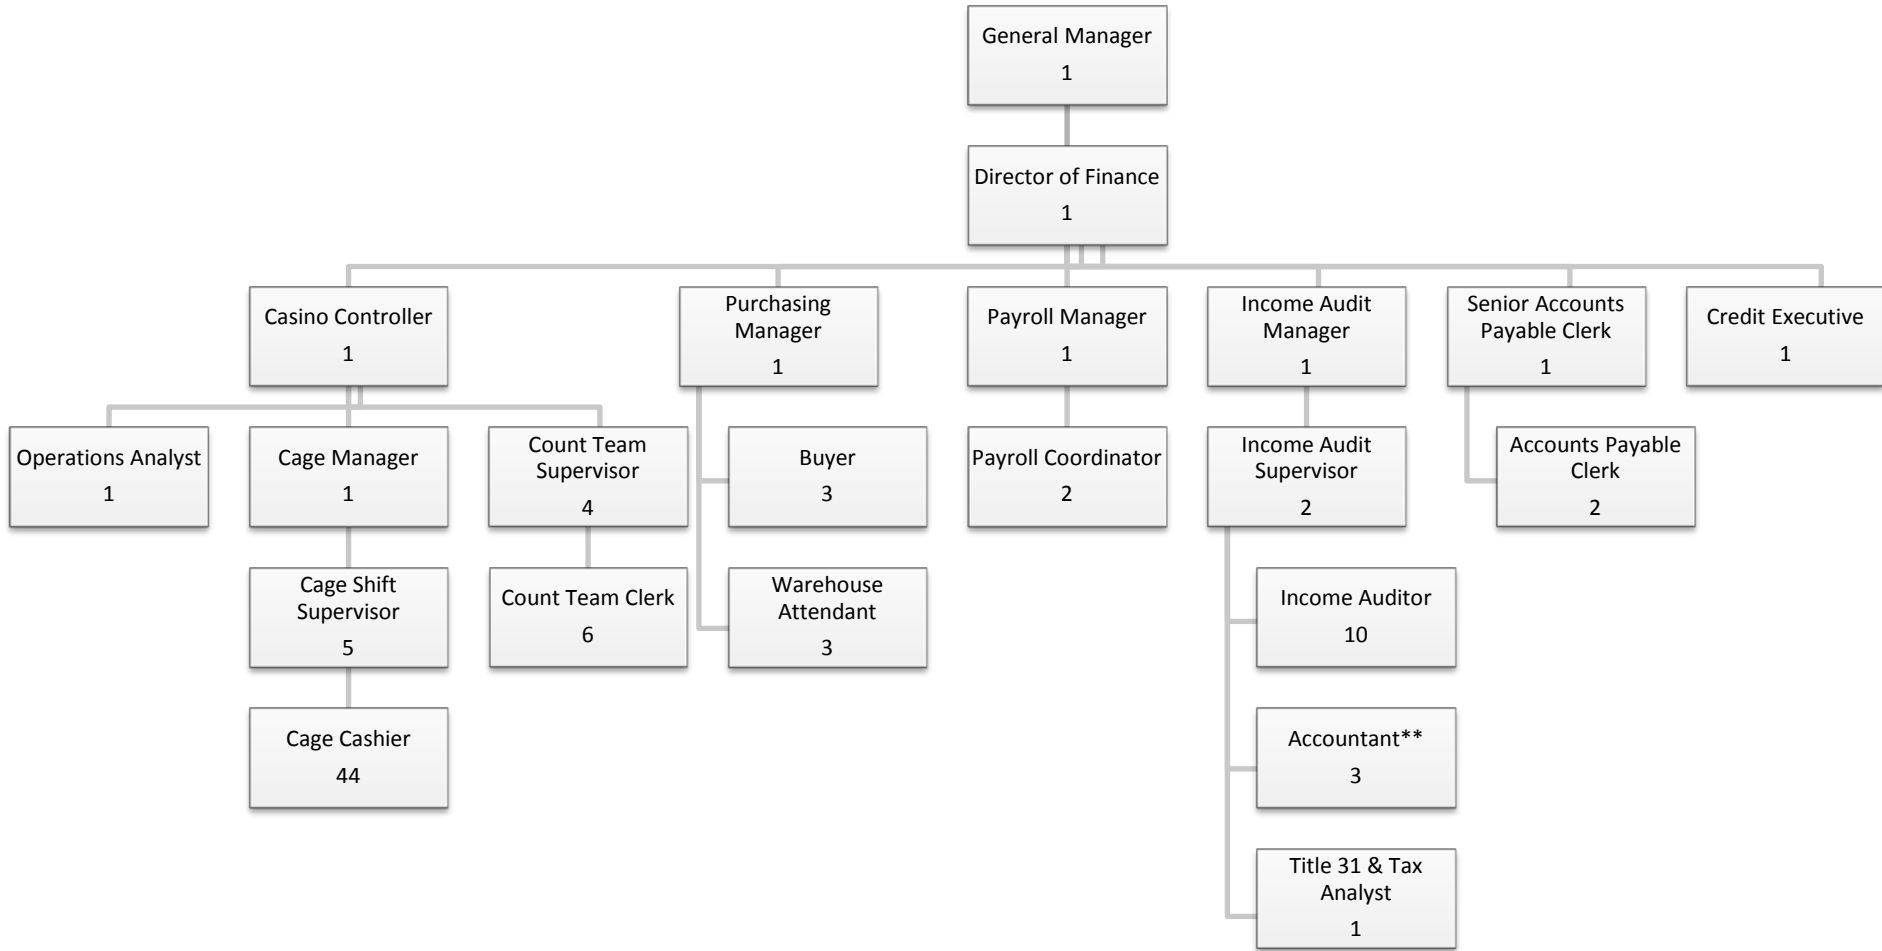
General Manager
1

Director of Finance
1

Casino Controller
1

Purchasing Manager
1

Payroll Manager
1

Income Audit Manager
1

Senior Accounts Payable Clerk
1

Credit Executive
1

Operations Analyst
1

Cage Manager
1

Count Team Supervisor
4

Buyer
3

Payroll Coordinator
2

Income Audit Supervisor
2

Accounts Payable Clerk
2

Cage Shift Supervisor
5

Count Team Clerk
6

Warehouse Attendant
3

Income Auditor
10

Cage Cashier
44

Accountant**
3

Title 31 & Tax Analyst
1